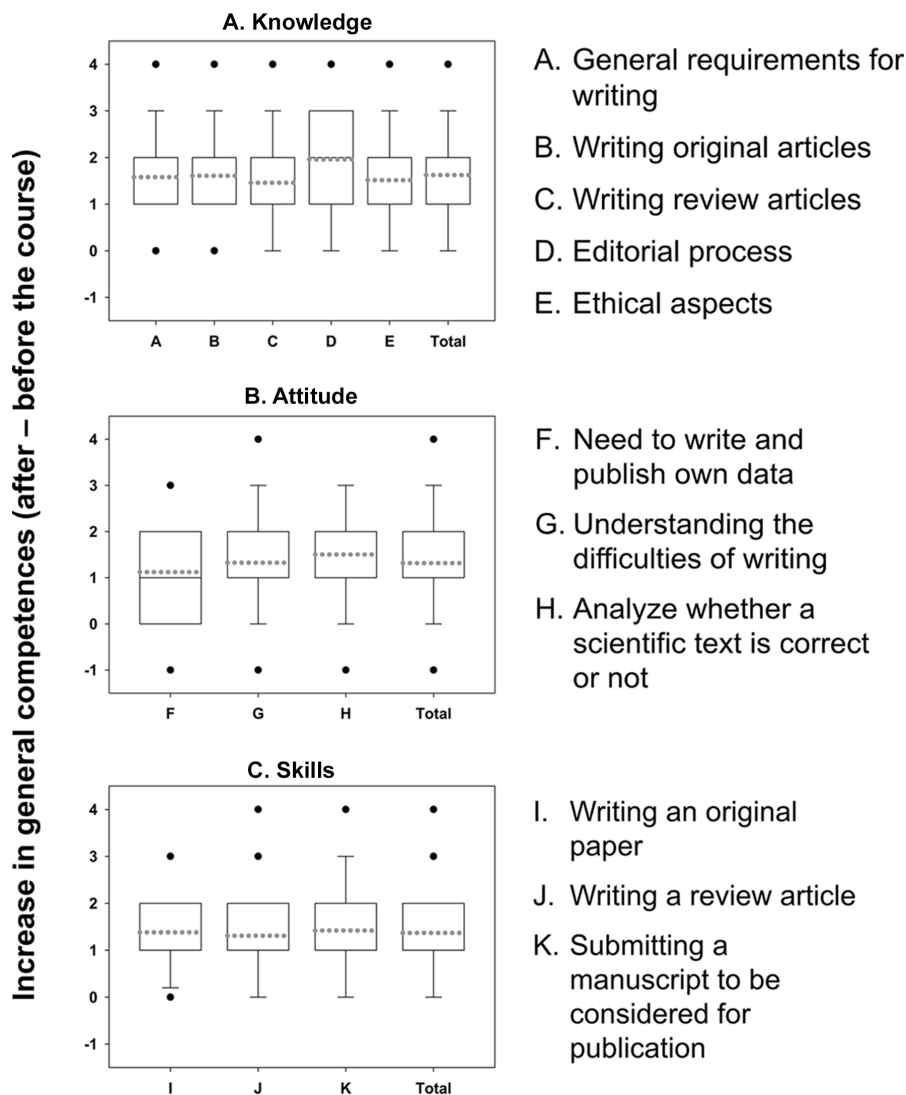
Increase in general competences (after – before the course)

A. Knowledge

4
3
2
1
0
-1

A B C D E Total

A. General requirements for writing

B. Writing original articles

C. Writing review articles

D. Editorial process

E. Ethical aspects

B. Attitude

4
3
2
1
0
-1

F G H Total

F. Need to write and publish own data

G. Understanding the difficulties of writing

H. Analyze whether a scientific text is correct or not

C. Skills

4
3
2
1
0
-1

I J K Total

I. Writing an original paper

J. Writing a review article

K. Submitting a manuscript to be considered for publication